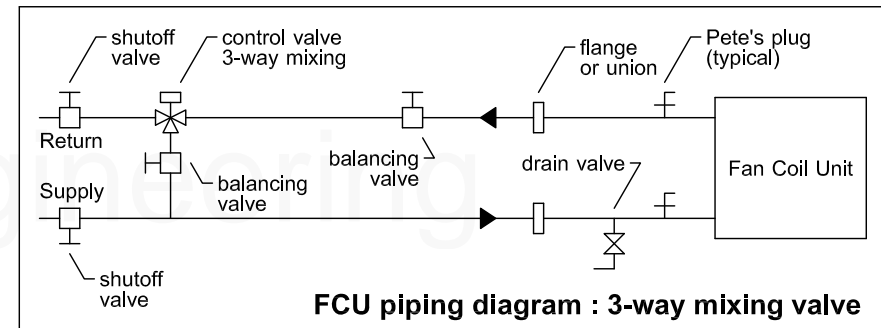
shutoff valve

control valve 3-way mixing

flange or union

Pete's plug (typical)

Return

balancing valve

drain valve

Fan Coil Unit

Supply

balancing valve

gineering

shutoff valve

FCU piping diagram : 3-way mixing valve